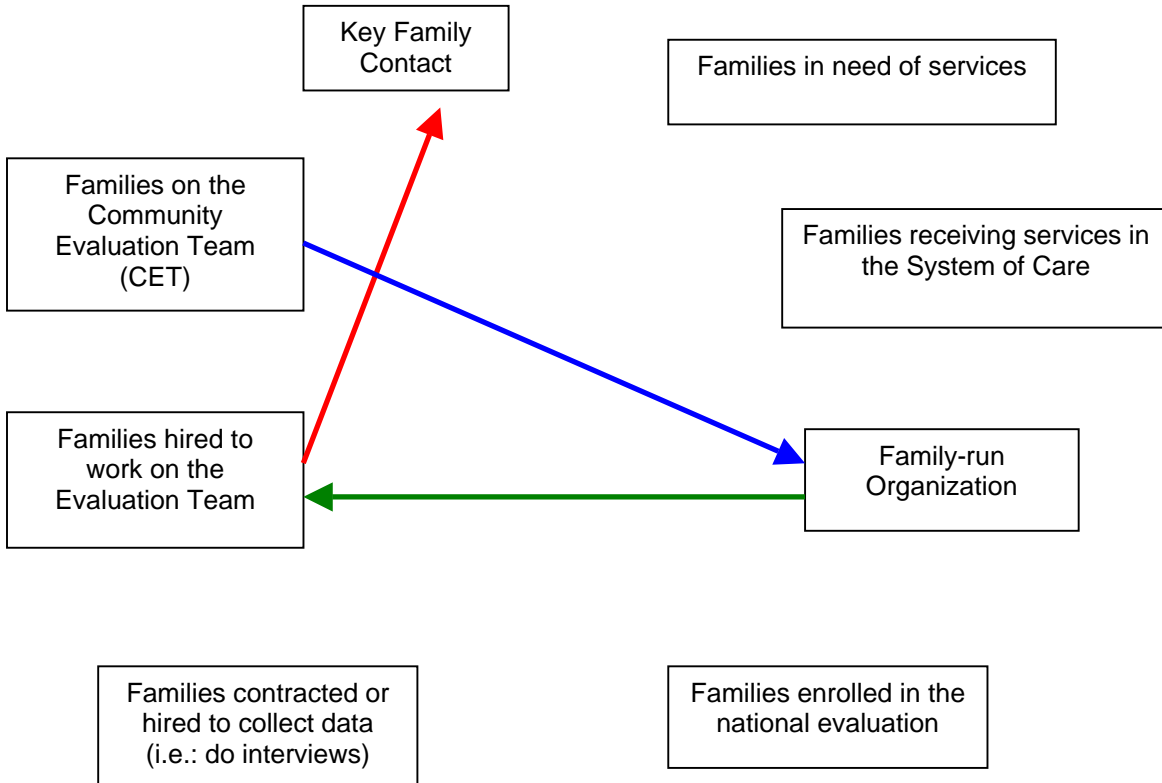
Key Family Contact

Families in need of services

Families on the Community Evaluation Team (CET)

Families receiving services in the System of Care

Families hired to work on the Evaluation Team

Family-run Organization

Families contracted or hired to collect data (i.e.: do interviews)

Families enrolled in the national evaluation